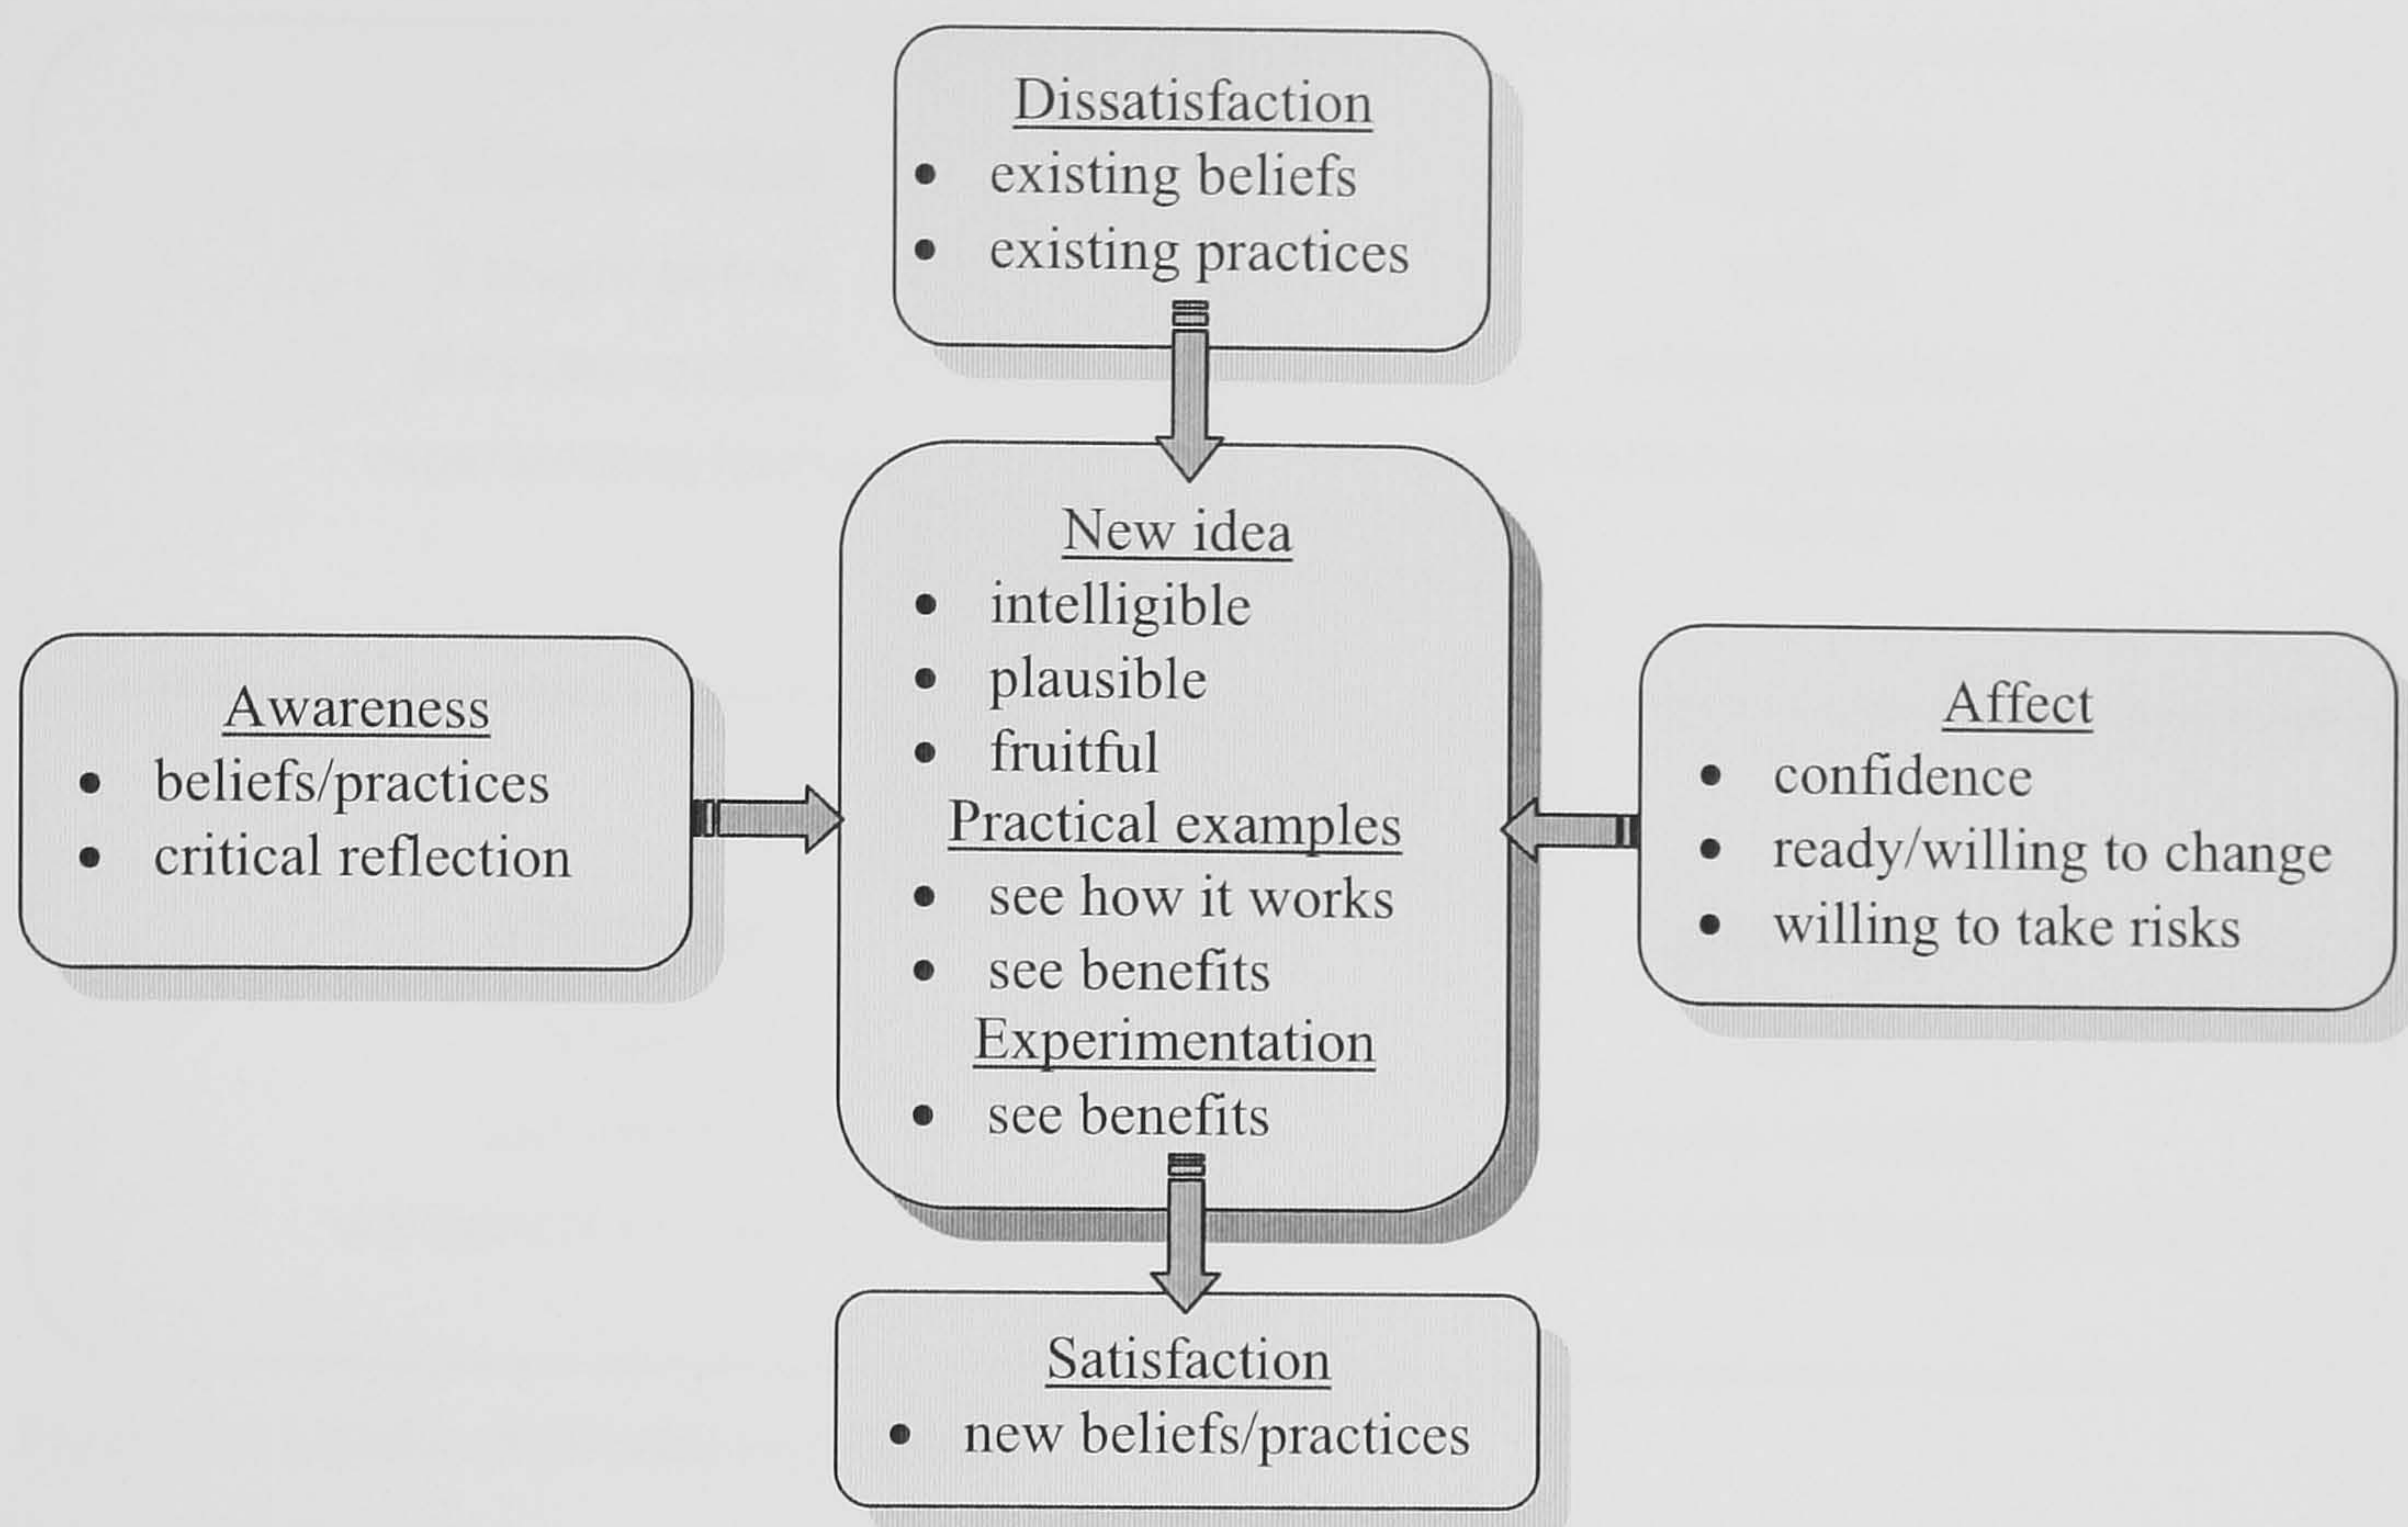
Dissatisfaction
- existing beliefs
- existing practices

Awareness
- beliefs/practices
- critical reflection

New idea
- intelligible
- plausible
- fruitful

Practical examples
- see how it works
- see benefits

Experimentation
- see benefits

Affect
- confidence
- ready/willing to change
- willing to take risks

Satisfaction
- new beliefs/practices